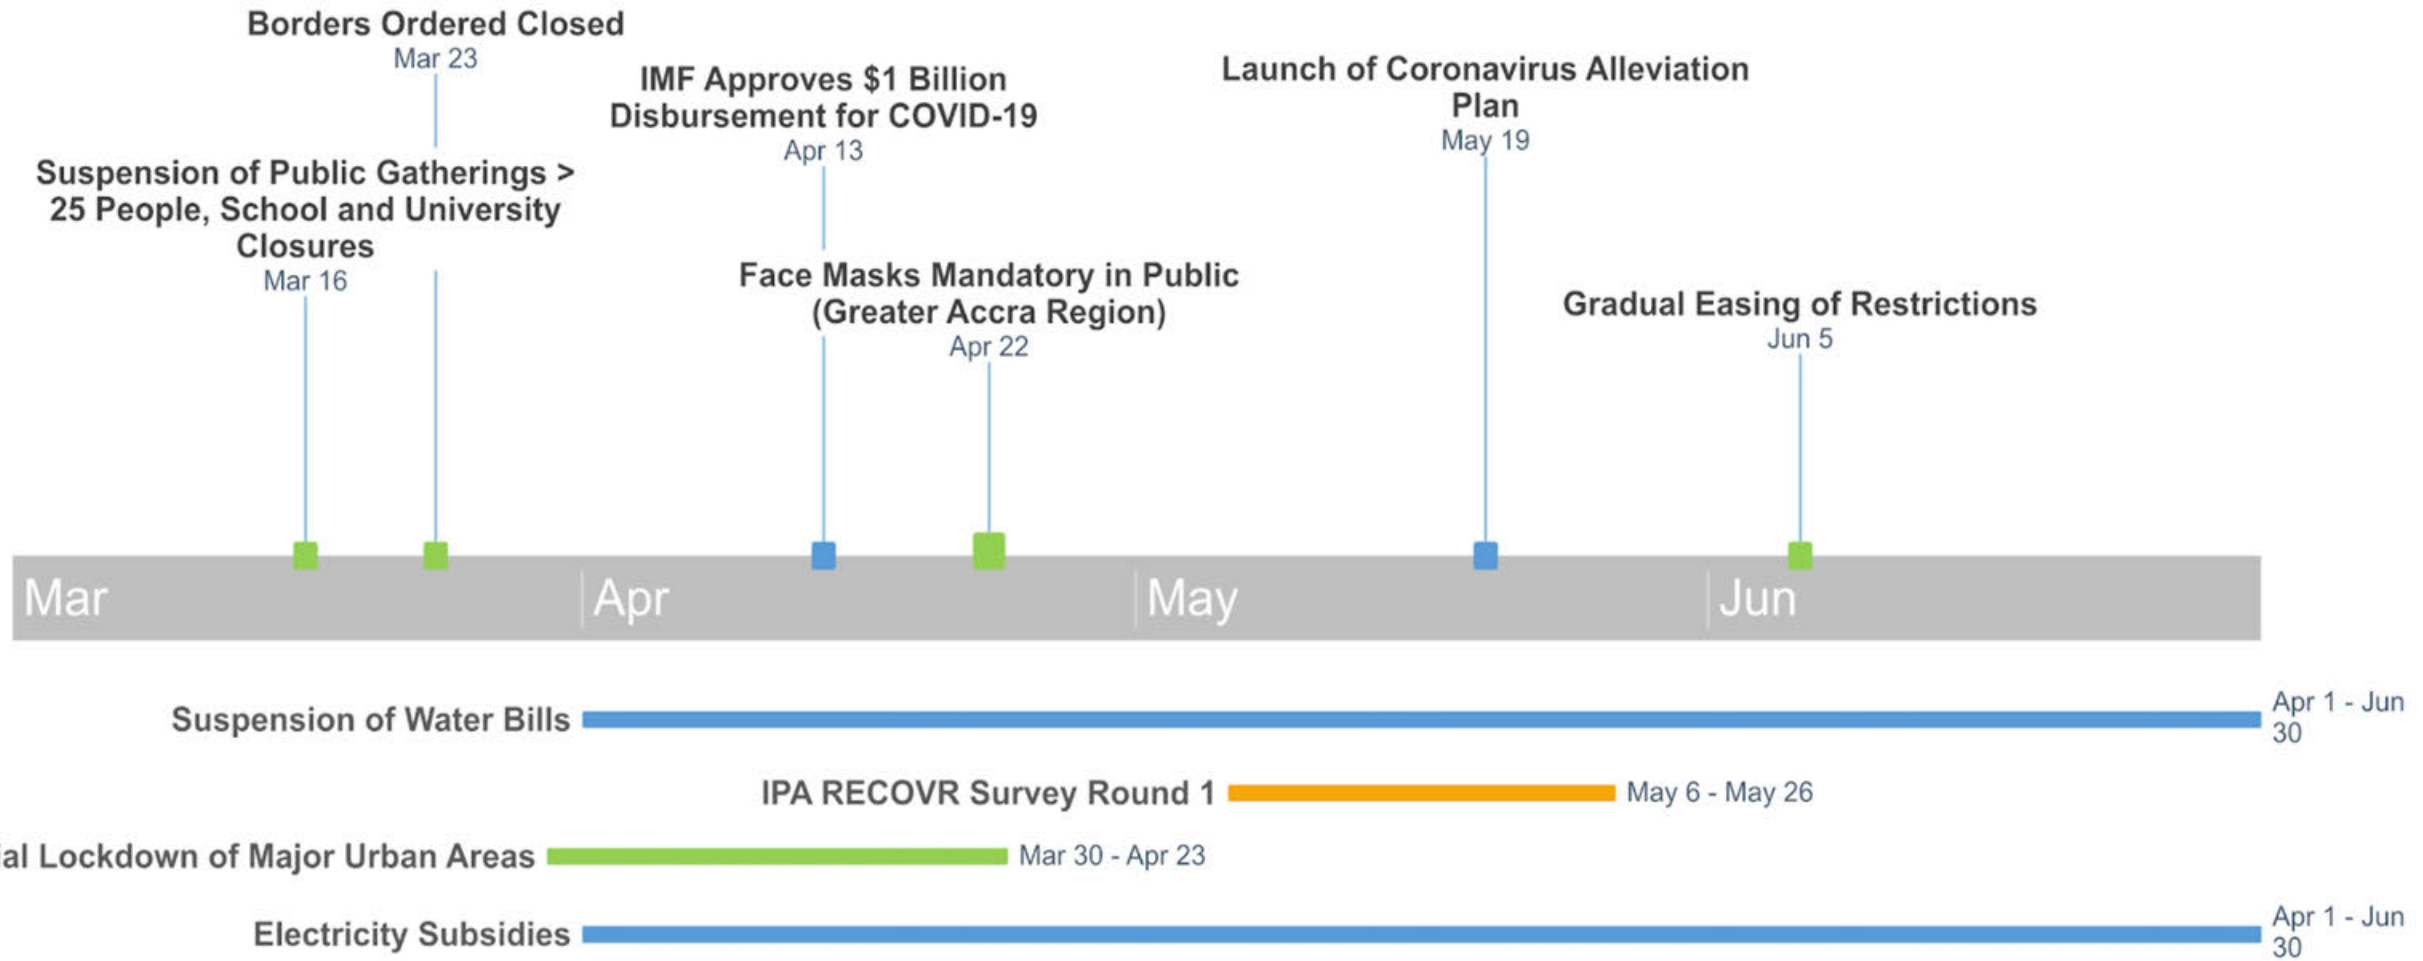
Borders Ordered Closed
Mar 23

Suspension of Public Gatherings > 25 People, School and University Closures
Mar 16

IMF Approves $1 Billion Disbursement for COVID-19
Apr 13

Face Masks Mandatory in Public (Greater Accra Region)
Apr 22

Launch of Coronavirus Alleviation Plan
May 19

Gradual Easing of Restrictions
Jun 5

Mar
Apr
May
Jun

Suspension of Water Bills
Apr 1 - Jun 30

IPA RECOVR Survey Round 1
May 6 - May 26

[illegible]al Lockdown of Major Urban Areas
Mar 30 - Apr 23

Electricity Subsidies
Apr 1 - Jun 30